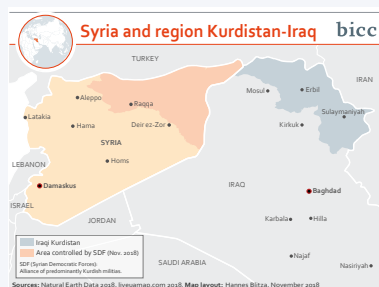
Syria and region Kurdistan-Iraq

bicc

TURKEY

IRAN

Aleppo

Raqqa

Mosul

Erbil

Latakia

Hama

Deir ez-Zor

Kirkuk

Sulaymaniyah

SYRIA

Homs

LEBANON

Damaskus

IRAQ

Baghdad

ISRAEL

JORDAN

Karbala

Hilla

Iraqi Kurdistan

Area controlled by SDF (Nov. 2018)

SDF (Syrian Democratic Forces): Alliance of predominantly Kurdish militias.

SAUDI ARABIA

Najaf

Nasiriyah

Sources: Natural Earth Data 2018, liveuamap.com 2018. Map layout: Hannes Blitza, November 2018